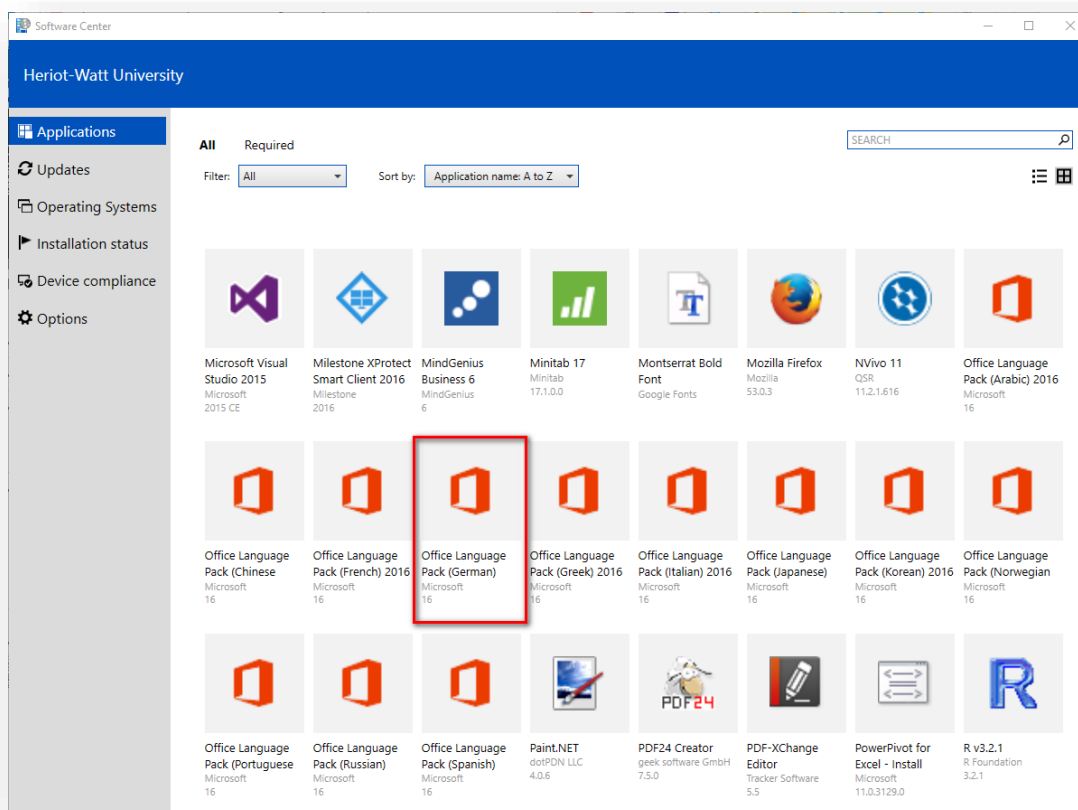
Software Center

Heriot-Watt University

Applications
Updates
Operating Systems
Installation status
Device compliance
Options

All Required

SEARCH

Filter: All

Sort by: Application name: A to Z

Microsoft Visual Studio 2015
Microsoft
2015 CE

Milestone XProtect Smart Client 2016
Milestone
2016

MindGenius Business 6
MindGenius
6

Minitab 17
Minitab
17.1.0.0

Montserrat Bold Font
Google Fonts

Mozilla Firefox
Mozilla
53.0.3

NVivo 11
QSR
11.2.1.616

Office Language Pack (Arabic) 2016
Microsoft
16

Office Language Pack (Chinese
Microsoft
16

Office Language Pack (French) 2016
Microsoft
16

Office Language Pack (German)
Microsoft
16

Office Language Pack (Greek) 2016
Microsoft
16

Office Language Pack (Italian) 2016
Microsoft
16

Office Language Pack (Japanese)
Microsoft
16

Office Language Pack (Korean) 2016
Microsoft
16

Office Language Pack (Norwegian
Microsoft
16

Office Language Pack (Portuguese
Microsoft
16

Office Language Pack (Russian)
Microsoft
16

Office Language Pack (Spanish)
Microsoft
16

Paint.NET
dotPDN LLC
4.0.6

PDF24 Creator
geek software GmbH
7.5.0

PDF-XChange Editor
Tracker Software
5.5

PowerPivot for Excel - Install
Microsoft
11.0.3129.0

R v3.2.1
R Foundation
3.2.1